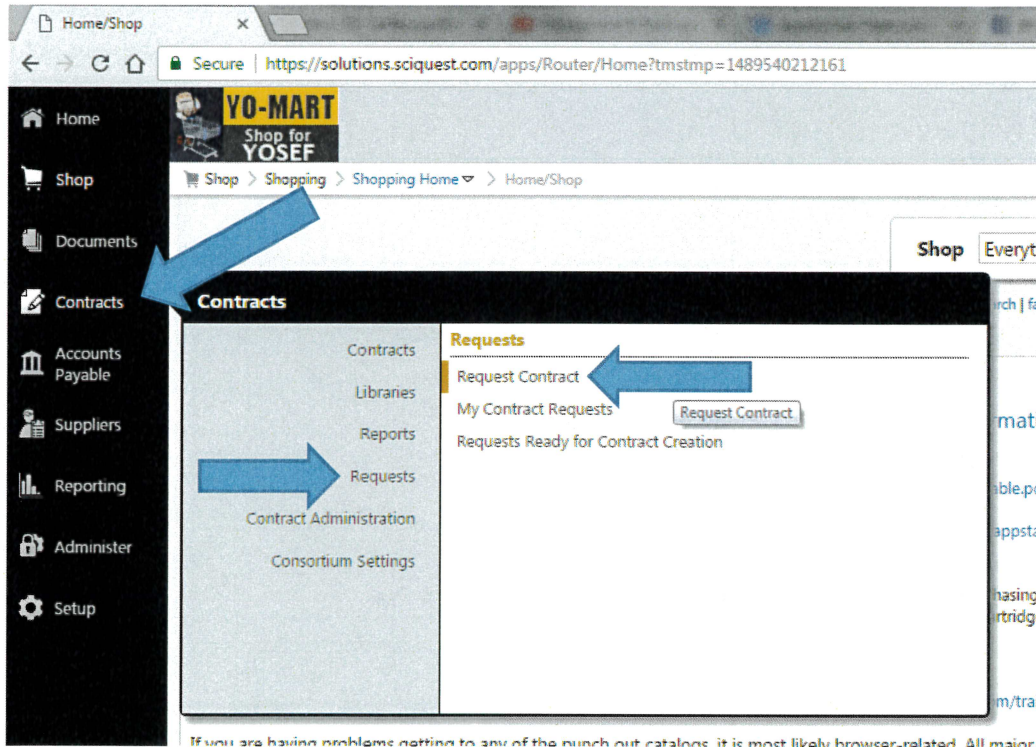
Home/Shop ×

Secure | https://solutions.sciquest.com/apps/Router/Home?tmstmp=1489540212161

Home

Shop

Documents

Contracts

Accounts Payable

Suppliers

Reporting

Administer

Setup

YO-MART Shop for YOSEF

Shop > Shopping > Shopping Home > Home/Shop

Shop Everyt

Contracts

Contracts

Libraries

Reports

Requests

Contract Administration

Consortium Settings

Requests

Request Contract

My Contract Requests

Request Contract

Requests Ready for Contract Creation

rch | f

rmat

ble.p

appst

hasing

rtridg

m/tra

If you are having problems getting to any of the punch out catalogs, it is most likely browser-related. All major